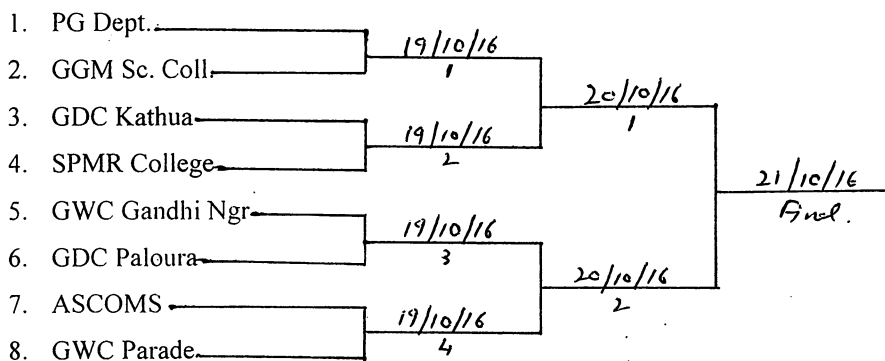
1. PG Dept.
2. GGM Sc. Coll.
3. GDC Kathua
4. SPMR College
5. GWC Gandhi Ngr
6. GDC Paloura
7. ASCOMS
8. GWC Parade

19/10/16
1

19/10/16
2

19/10/16
3

19/10/16
4

20/10/16
1

20/10/16
2

21/10/16
Final.